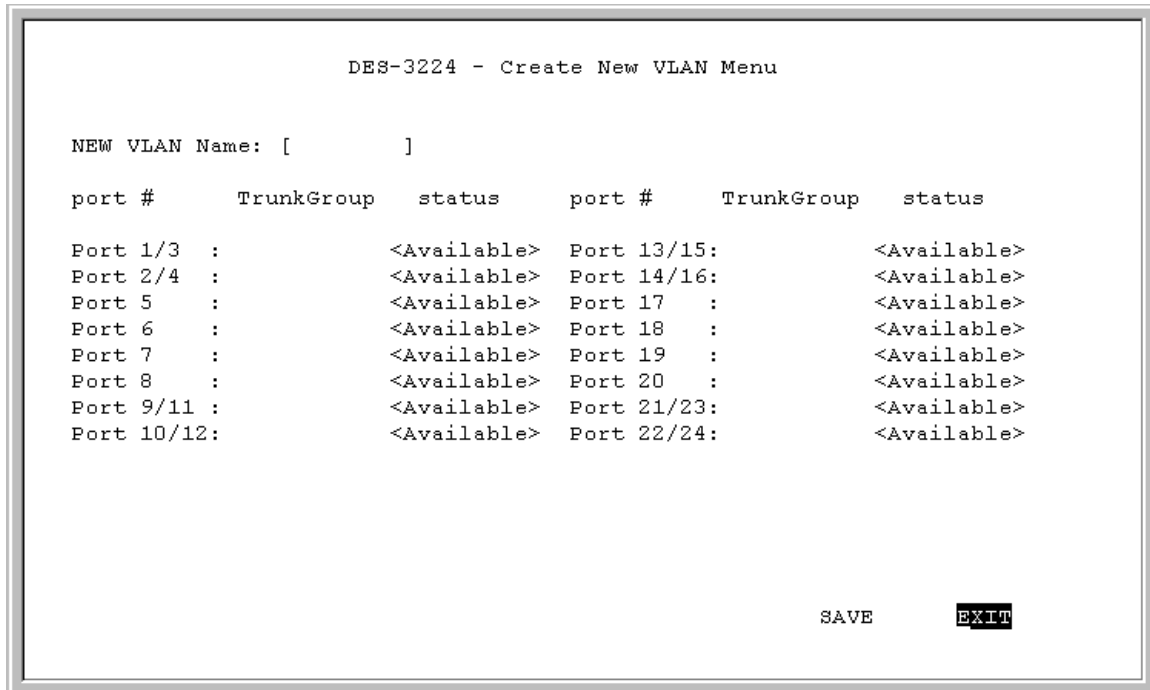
DES-3224 - Create New VLAN Menu

NEW VLAN Name: [ ]

| port # | TrunkGroup | status | port # | TrunkGroup | status |
|---|---|---|---|---|---|
| Port 1/3 : | | <Available> | Port 13/15: | | <Available> |
| Port 2/4 : | | <Available> | Port 14/16: | | <Available> |
| Port 5 : | | <Available> | Port 17 : | | <Available> |
| Port 6 : | | <Available> | Port 18 : | | <Available> |
| Port 7 : | | <Available> | Port 19 : | | <Available> |
| Port 8 : | | <Available> | Port 20 : | | <Available> |
| Port 9/11 : | | <Available> | Port 21/23: | | <Available> |
| Port 10/12: | | <Available> | Port 22/24: | | <Available> |

SAVE EXIT